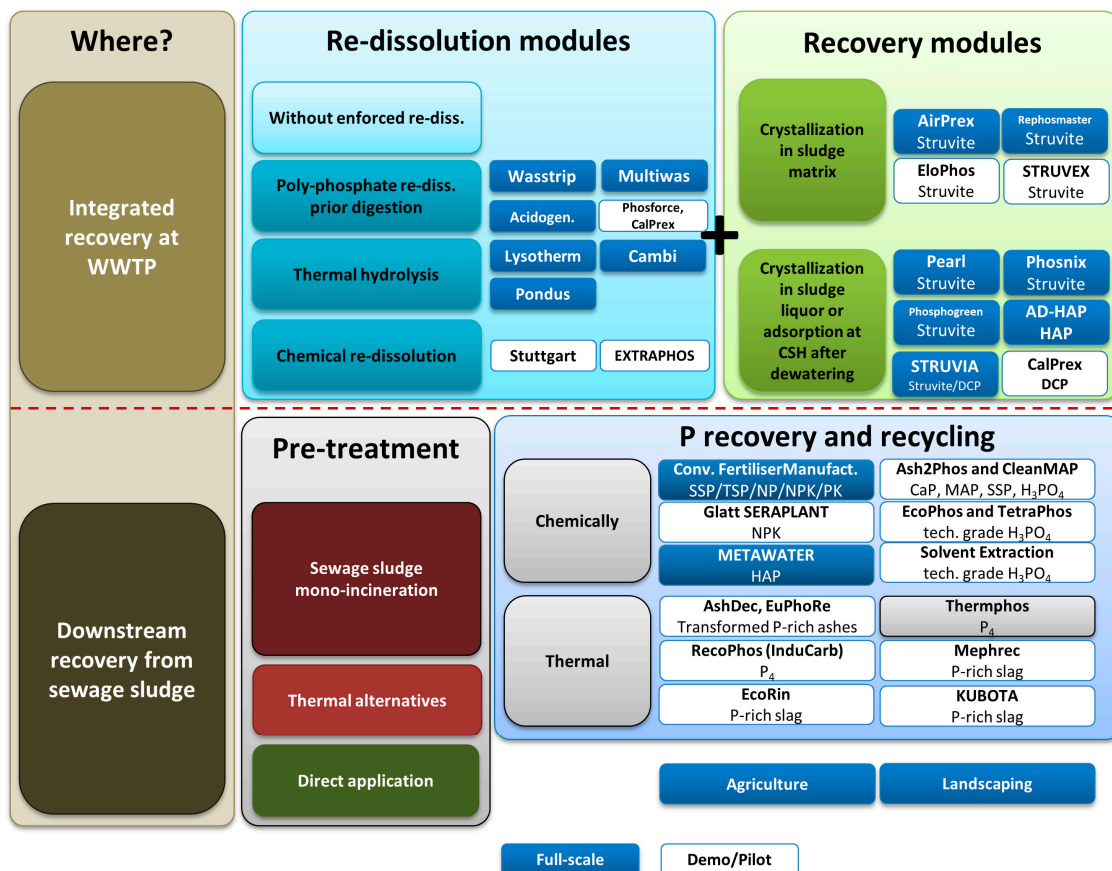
Where?

Integrated recovery at WWTP

Downstream recovery from sewage sludge

Re-dissolution modules

Without enforced re-diss.

Poly-phosphate re-diss. prior digestion

Wasstrip

Multiwas

Acidogen.

Phosforce, CalPrex

Thermal hydrolysis

Lysotherm

Cambi

Pondus

Chemical re-dissolution

Stuttgart

EXTRAPHOS

+

Recovery modules

Crystallization in sludge matrix

AirPrex Struvite

Rephosmaster Struvite

EloPhos Struvite

STRUVEX Struvite

Crystallization in sludge liquor or adsorption at CSH after dewatering

Pearl Struvite

Phosnix Struvite

Phosphogreen Struvite

AD-HAP HAP

STRUVIA Struvite/DCP

CalPrex DCP

Pre-treatment

Sewage sludge mono-incineration

Thermal alternatives

Direct application

P recovery and recycling

Chemically

Conv. FertiliserManufact. SSP/TSP/NP/NPK/PK

Ash2Phos and CleanMAP CaP, MAP, SSP, $H_3PO_4$

Glatt SERAPLANT NPK

EcoPhos and TetraPhos tech. grade $H_3PO_4$

METAWATER HAP

Solvent Extraction tech. grade $H_3PO_4$

Thermal

AshDec, EuPhoRe Transformed P-rich ashes

Thermphos $P_4$

RecoPhos (InduCarb) $P_4$

Mephrec P-rich slag

EcoRin P-rich slag

KUBOTA P-rich slag

Agriculture

Landscaping

Full-scale

Demo/Pilot